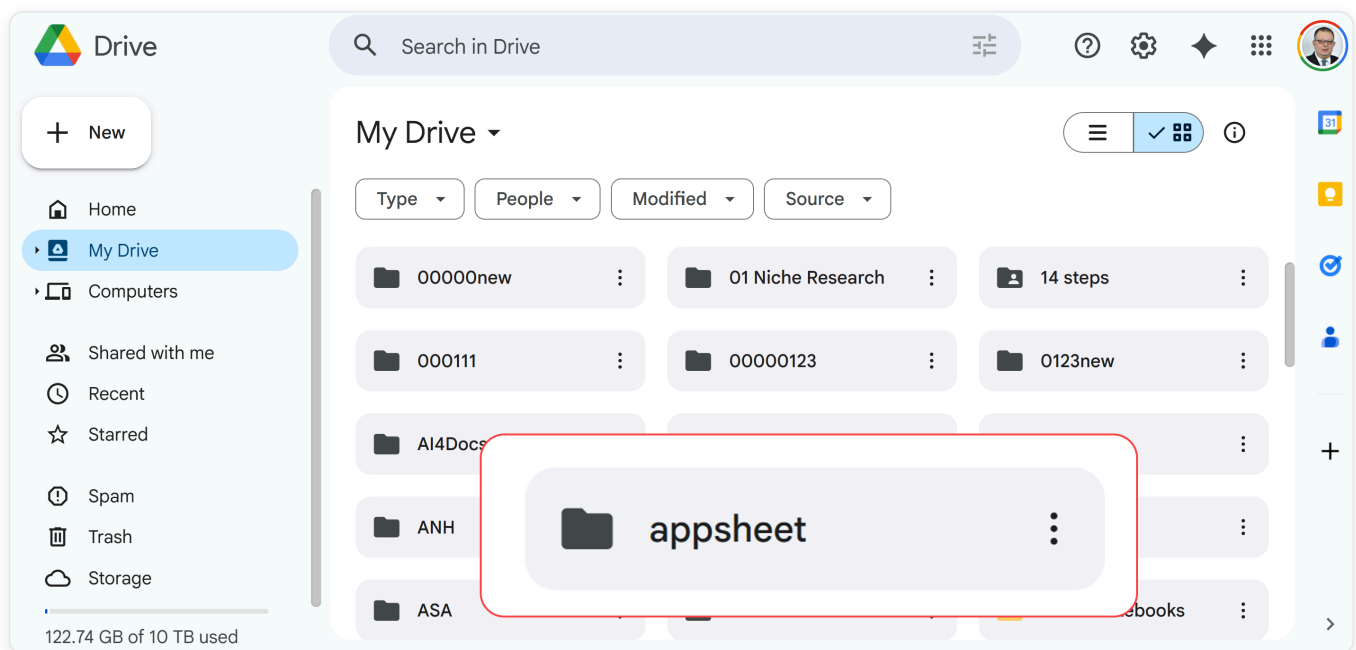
Drive

Search in Drive

New

Home
My Drive
Computers

Shared with me
Recent
Starred

Spam
Trash
Storage

122.74 GB of 10 TB used

My Drive

Type
People
Modified
Source

00000new
01 Niche Research
14 steps
000111
00000123
0123new
AI4Docs
ANH
ASA
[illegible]ebooks

appsheet

31